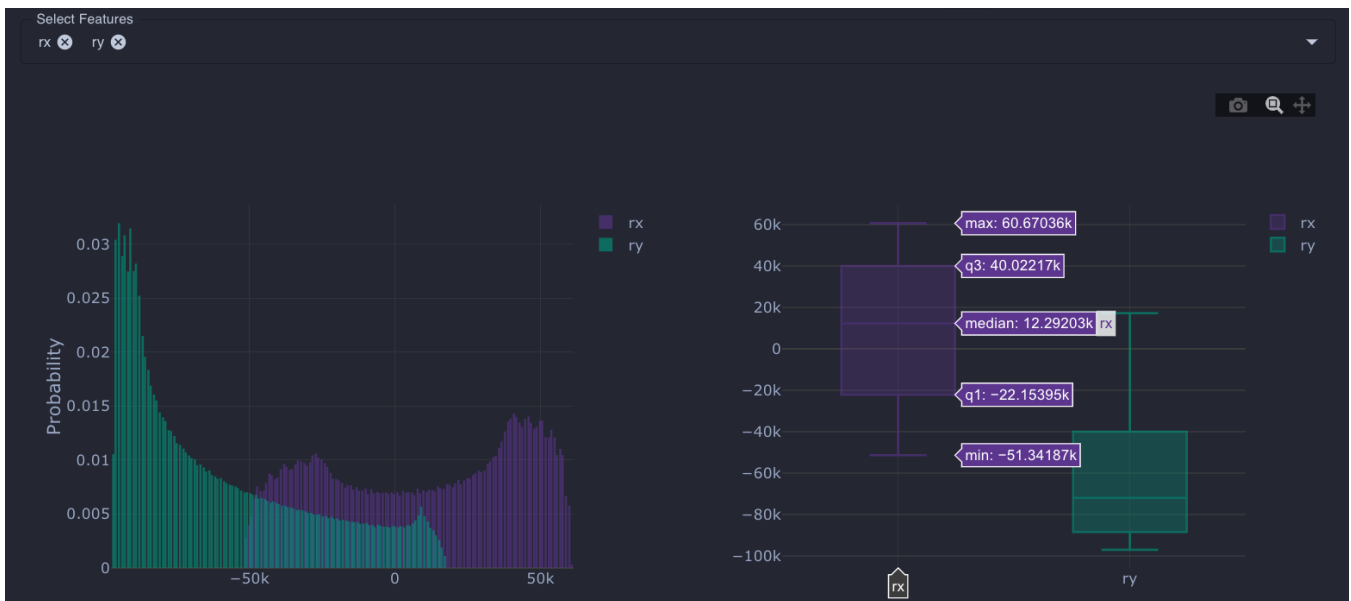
Select Features

rx ⊗ ry ⊗

Probability

0.03
0.025
0.02
0.015
0.01
0.005
0

−50k
0
50k

rx
ry

60k
40k
20k
0
−20k
−40k
−60k
−80k
−100k

max: 60.67036k
q3: 40.02217k
median: 12.29203k rx
q1: −22.15395k
min: −51.34187k

rx
ry

rx
ry